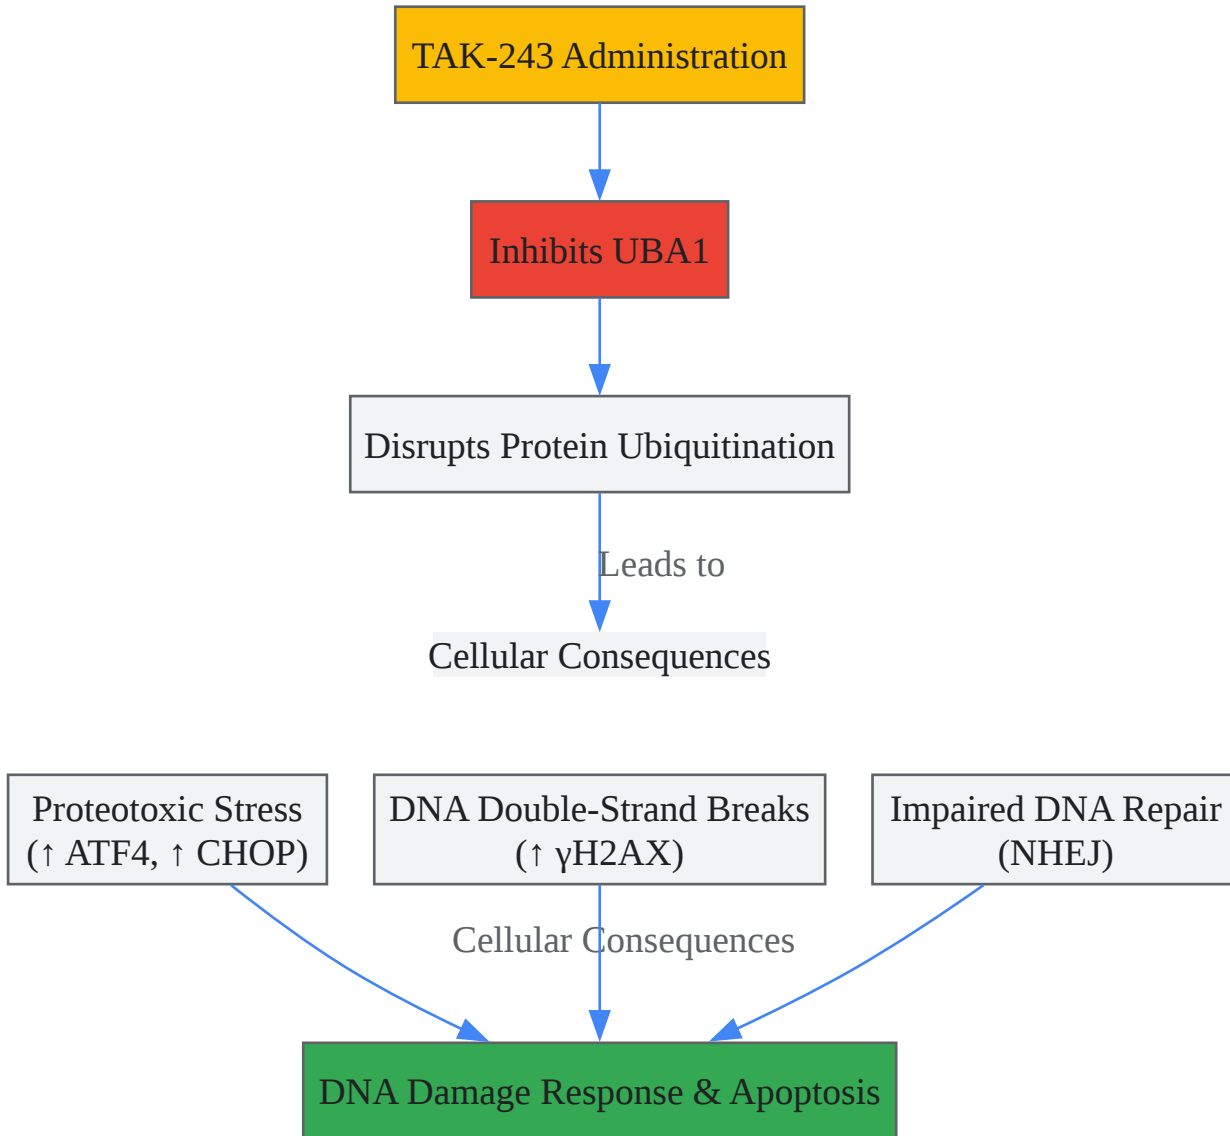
TAK-243 Administration

Inhibits UBA1

Disrupts Protein Ubiquitination

Leads to

Cellular Consequences

Proteotoxic Stress
(↑ ATF4, ↑ CHOP)

DNA Double-Strand Breaks
(↑ γH2AX)

Impaired DNA Repair
(NHEJ)

Cellular Consequences

DNA Damage Response & Apoptosis